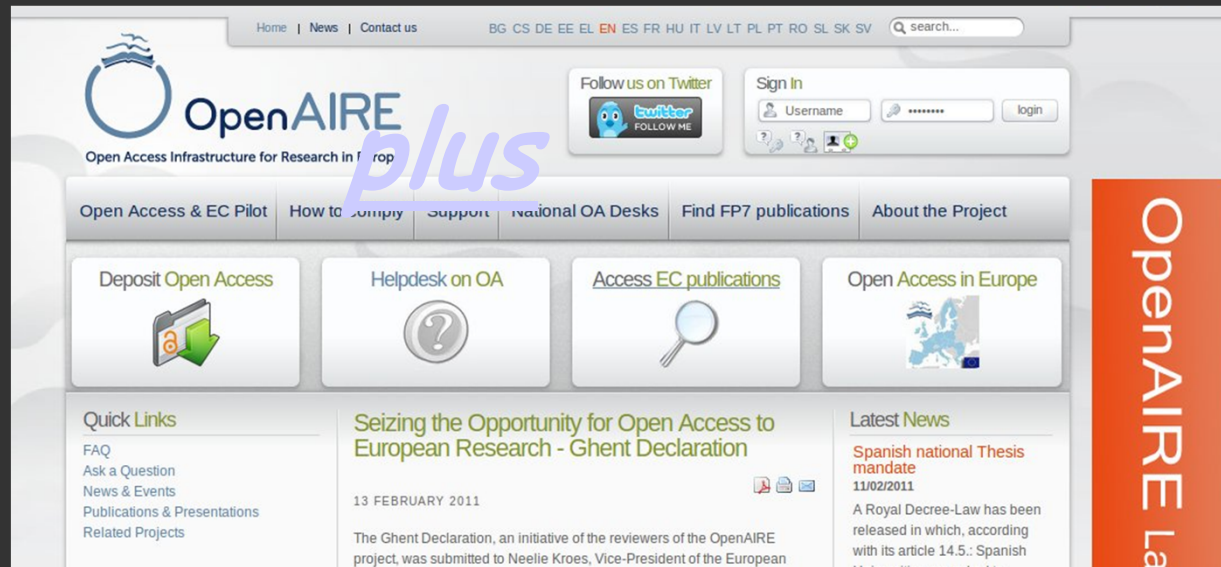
Home | News | Contact us

BG CS DE EE EL EN ES FR HU IT LV LT PL PT RO SL SK SV

search...

OpenAIRE

Open Access Infrastructure for Research in E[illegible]op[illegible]

plus

Follow us on Twitter

twitter FOLLOW ME

Sign In

Username

••••••••

login

Open Access & EC Pilot | How to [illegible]omply | Support | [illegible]ational OA Desks | Find FP7 publications | About the Project

Deposit Open Access

Helpdesk on OA

Access EC publications

Open Access in Europe

Quick Links

FAQ
Ask a Question
News & Events
Publications & Presentations
Related Projects

Seizing the Opportunity for Open Access to European Research - Ghent Declaration

13 FEBRUARY 2011

The Ghent Declaration, an initiative of the reviewers of the OpenAIRE project, was submitted to Neelie Kroes, Vice-President of the European

Latest News

Spanish national Thesis mandate

11/02/2011

A Royal Decree-Law has been released in which, according with its article 14.5.: Spanish

OpenAIRE La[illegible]